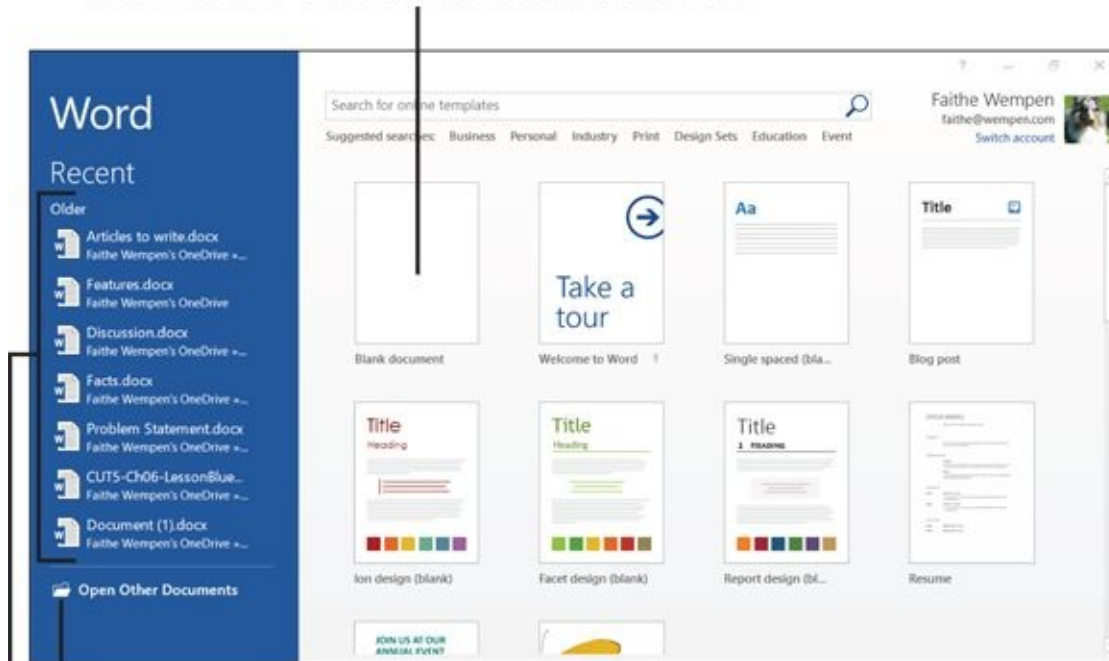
Word

Recent

Older

Articles to write.docx
Faithe Wempen's OneDrive »...

Features.docx
Faithe Wempen's OneDrive

Discussion.docx
Faithe Wempen's OneDrive »...

Facts.docx
Faithe Wempen's OneDrive »...

Problem Statement.docx
Faithe Wempen's OneDrive »...

CUT5-Ch06-LessonBlue...
Faithe Wempen's OneDrive »...

Document (1).docx
Faithe Wempen's OneDrive »...

Open Other Documents

Search for online templates

Suggested searches: Business Personal Industry Print Design Sets Education Event

Faithe Wempen
faithe@wempen.com
Switch account

Blank document

Take a tour

Welcome to Word

Aa

Single spaced (bla...

Title

Blog post

Title
Heading

Ion design (blank)

Title
Heading

Facet design (blank)

Title
1 HEADING

Report design (bl...

Resume

JOIN US AT OUR ANNUAL EVENT